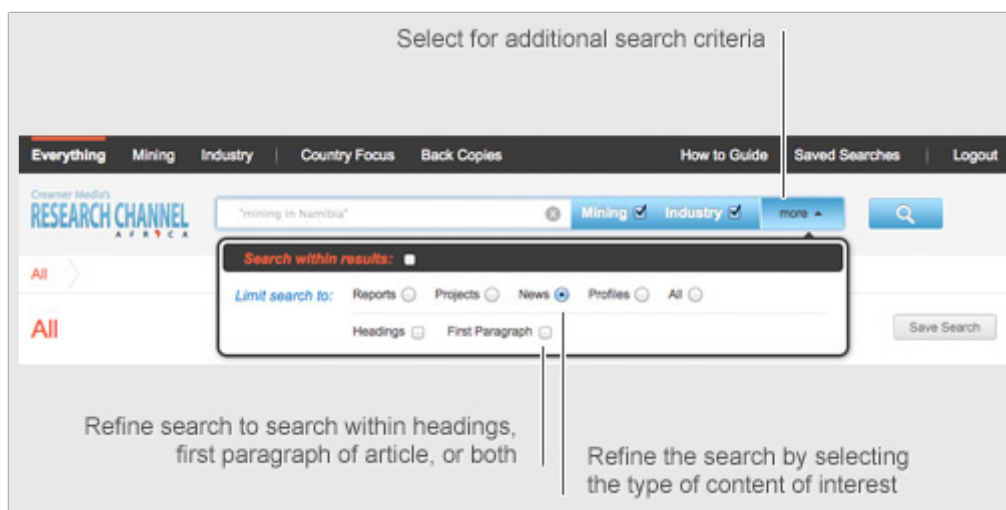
Select for additional search criteria

Everything Mining Industry Country Focus Back Copies How to Guide Saved Searches Logout

Creamer Media's RESEARCH CHANNEL AFRICA

"mining in Namibia"

Mining Industry more

All

All

Search within results:

Limit search to: Reports Projects News Profiles All

Headings First Paragraph

Save Search

Refine search to search within headings, first paragraph of article, or both

Refine the search by selecting the type of content of interest